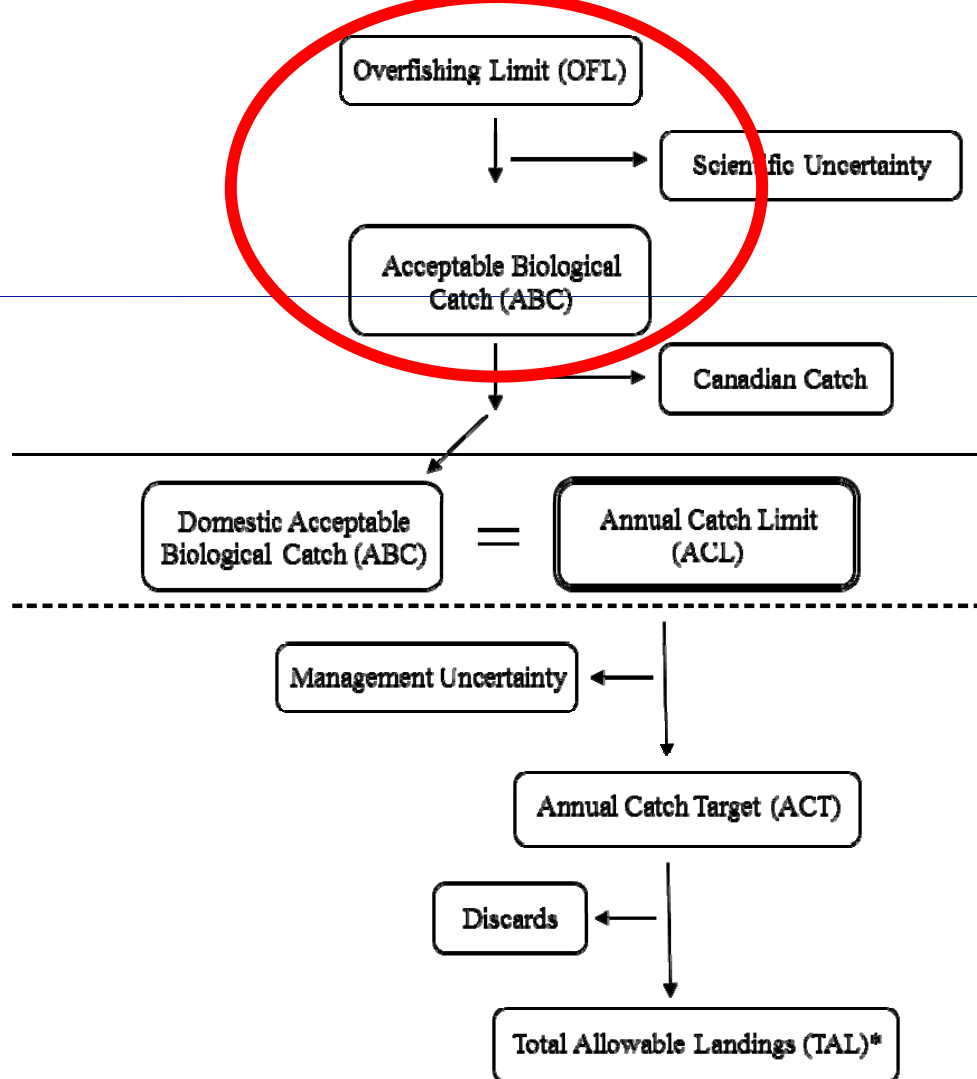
Overfishing Limit (OFL)

Scientific Uncertainty

Acceptable Biological Catch (ABC)

Canadian Catch

Domestic Acceptable Biological Catch (ABC)

=

Annual Catch Limit (ACL)

Management Uncertainty

Annual Catch Target (ACT)

Discards

Total Allowable Landings (TAL)*